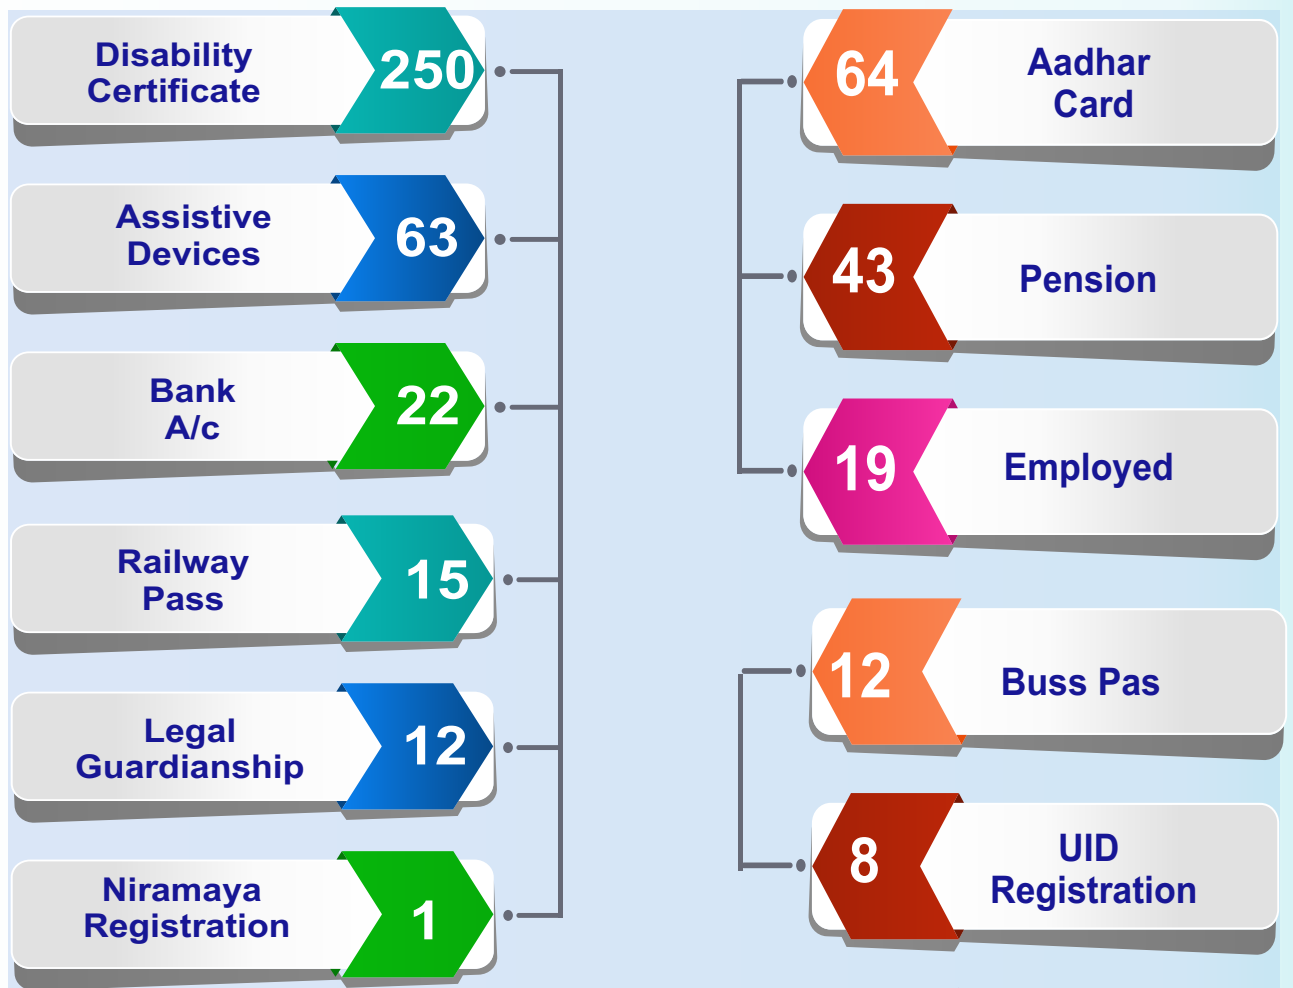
Disability Certificate 250

Assistive Devices 63

Bank A/c 22

Railway Pass 15

Legal Guardianship 12

Niramaya Registration 1

64 Aadhar Card

43 Pension

19 Employed

12 Buss Pas

8 UID Registration